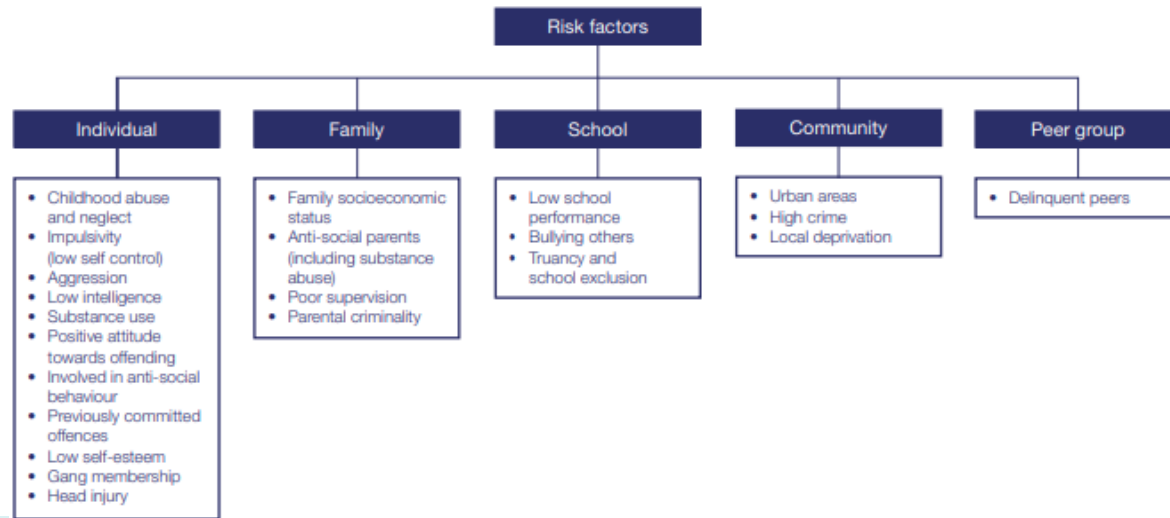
Risk factors

Individual

- Childhood abuse and neglect
- Impulsivity (low self control)
- Aggression
- Low intelligence
- Substance use
- Positive attitude towards offending
- Involved in anti-social behaviour
- Previously committed offences
- Low self-esteem
- Gang membership
- Head injury

Family

- Family socioeconomic status
- Anti-social parents (including substance abuse)
- Poor supervision
- Parental criminality

School

- Low school performance
- Bullying others
- Truancy and school exclusion

Community

- Urban areas
- High crime
- Local deprivation

Peer group

- Delinquent peers